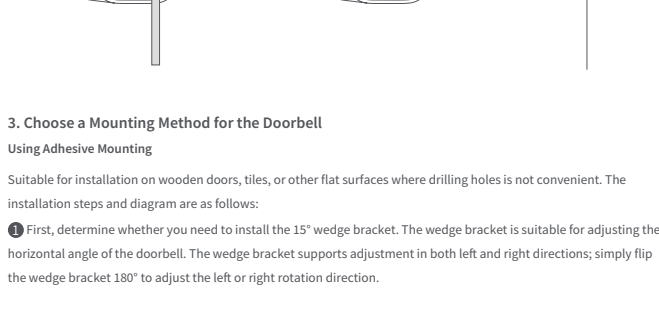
3. Choose a Mounting Method for the Doorbell

Using Adhesive Mounting

Suitable for installation on wooden doors, tiles, or other flat surfaces where drilling holes is not convenient. The installation steps and diagram are as follows:

1 First, determine whether you need to install the 15° wedge bracket. The wedge bracket is suitable for adjusting the horizontal angle of the doorbell. The wedge bracket supports adjustment in both left and right directions; simply flip the wedge bracket 180° to adjust the left or right rotation direction.